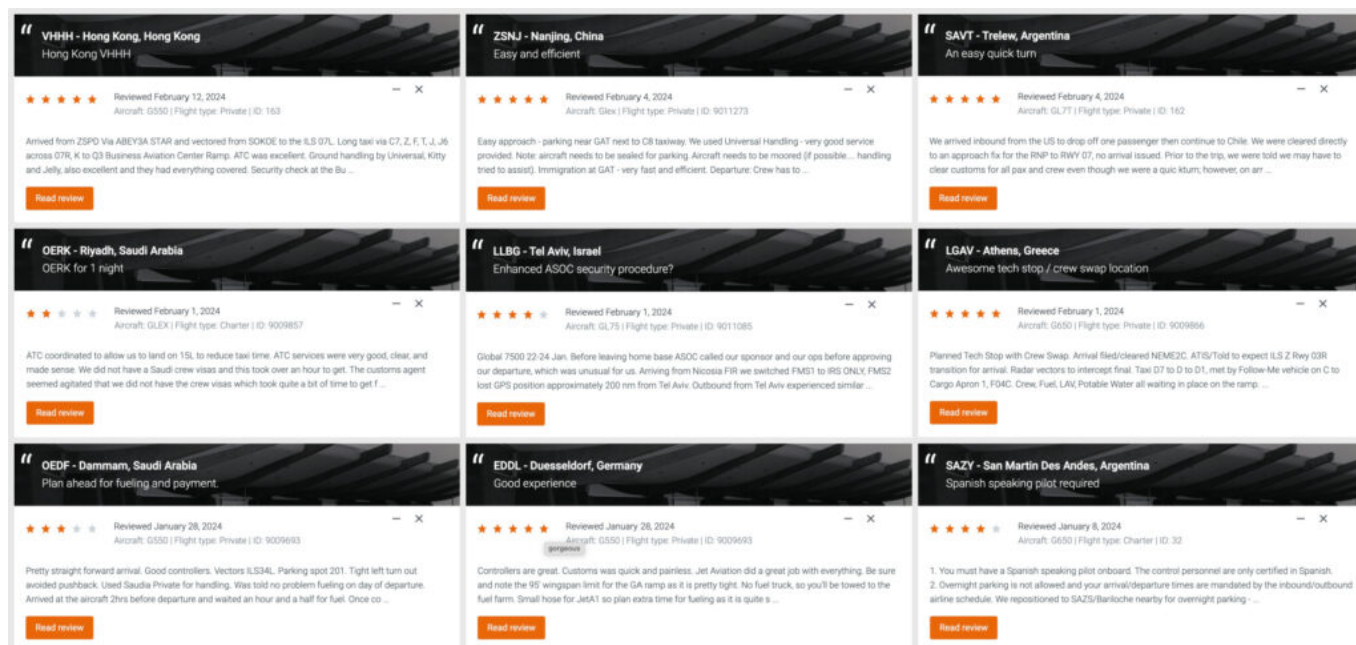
VHHH - Hong Kong, Hong Kong
Hong Kong VHHH

Reviewed February 12, 2024
Aircraft: G550 | Flight type: Private | ID: 163

Arrived from ZSPD Via ABEY3A STAR and vectored from SOKOE to the ILS 07L. Long taxi via C7, Z, F, T, J, J6 across 07R, K to Q3 Business Aviation Center Ramp. ATC was excellent. Ground handling by Universal, Kitty and Jelly, also excellent and they had everything covered. Security check at the Bu ...

Read review

ZSNJ - Nanjing, China
Easy and efficient

Reviewed February 4, 2024
Aircraft: Glex | Flight type: Private | ID: 9011273

Easy approach - parking near GAT next to C8 taxiway. We used Universal Handling - very good service provided. Note: aircraft needs to be sealed for parking. Aircraft needs to be moored (if possible... handling tried to assist). Immigration at GAT - very fast and efficient. Departure: Crew has to ...

Read review

SAVT - Trelew, Argentina
An easy quick turn

Reviewed February 4, 2024
Aircraft: GL7T | Flight type: Private | ID: 162

We arrived inbound from the US to drop off one passenger then continue to Chile. We were cleared directly to an approach fix for the RNP to RWY 07, no arrival issued. Prior to the trip, we were told we may have to clear customs for all pax and crew even though we were a quic kturn; however, on arr ...

Read review

OERK - Riyadh, Saudi Arabia
OERK for 1 night

Reviewed February 1, 2024
Aircraft: GLEX | Flight type: Charter | ID: 9009857

ATC coordinated to allow us to land on 15L to reduce taxi time. ATC services were very good, clear, and made sense. We did not have a Saudi crew visas and this took over an hour to get. The customs agent seemed agitated that we did not have the crew visas which took quite a bit of time to get f ...

Read review

LLBG - Tel Aviv, Israel
Enhanced ASOC security procedure?

Reviewed February 1, 2024
Aircraft: GL75 | Flight type: Private | ID: 9011085

Global 7500 22-24 Jan. Before leaving home base ASOC called our sponsor and our ops before approving our departure, which was unusual for us. Arriving from Nicosia FIR we switched FMS1 to IRS ONLY, FMS2 lost GPS position approximately 200 nm from Tel Aviv. Outbound from Tel Aviv experienced similar ...

Read review

LGAV - Athens, Greece
Awesome tech stop / crew swap location

Reviewed February 1, 2024
Aircraft: G650 | Flight type: Private | ID: 9009866

Planned Tech Stop with Crew Swap. Arrival filed/cleared NEME2C. ATIS/Told to expect ILS Z Rwy 03R transition for arrival. Radar vectors to intercept final. Taxi D7 to D to D1, met by Follow-Me vehicle on C to Cargo Apron 1, F04C. Crew, Fuel, LAV, Potable Water all waiting in place on the ramp. ...

Read review

OEDF - Dammam, Saudi Arabia
Plan ahead for fueling and payment.

Reviewed January 28, 2024
Aircraft: G550 | Flight type: Private | ID: 9009693

Pretty straight forward arrival. Good controllers. Vectors ILS34L. Parking spot 201. Tight left turn out avoided pushback. Used Saudia Private for handling. Was told no problem fueling on day of departure. Arrived at the aircraft 2hrs before departure and waited an hour and a half for fuel. Once co ...

Read review

EDDL - Duesseldorf, Germany
Good experience

Reviewed January 28, 2024
gorgeous
Aircraft: G550 | Flight type: Private | ID: 9009693

Controllers are great. Customs was quick and painless. Jet Aviation did a great job with everything. Be sure and note the 95' wingspan limit for the GA ramp as it is pretty tight. No fuel truck, so you'll be towed to the fuel farm. Small hose for JetA1 so plan extra time for fueling as it is quite s ...

Read review

SAZY - San Martin Des Andes, Argentina
Spanish speaking pilot required

Reviewed January 8, 2024
Aircraft: G650 | Flight type: Charter | ID: 32

1. You must have a Spanish speaking pilot onboard. The control personnel are only certified in Spanish.
2. Overnight parking is not allowed and your arrival/departure times are mandated by the inbound/outbound airline schedule. We repositioned to SAZS/Bariloche nearby for overnight parking - ...

Read review